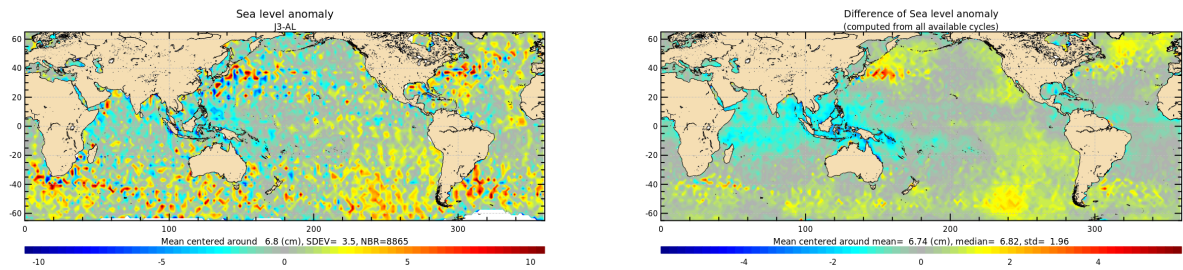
Sea level anomaly
J3-AL

60
40
20
0
-20
-40
-60

0
100
200
300

Mean centered around 6.8 (cm), SDEV= 3.5, NBR=8865

-10
-5
0
5
10

Difference of Sea level anomaly
(computed from all available cycles)

60
40
20
0
-20
-40
-60

0
100
200
300

Mean centered around mean= 6.74 (cm), median= 6.82, std= 1.96

-4
-2
0
2
4